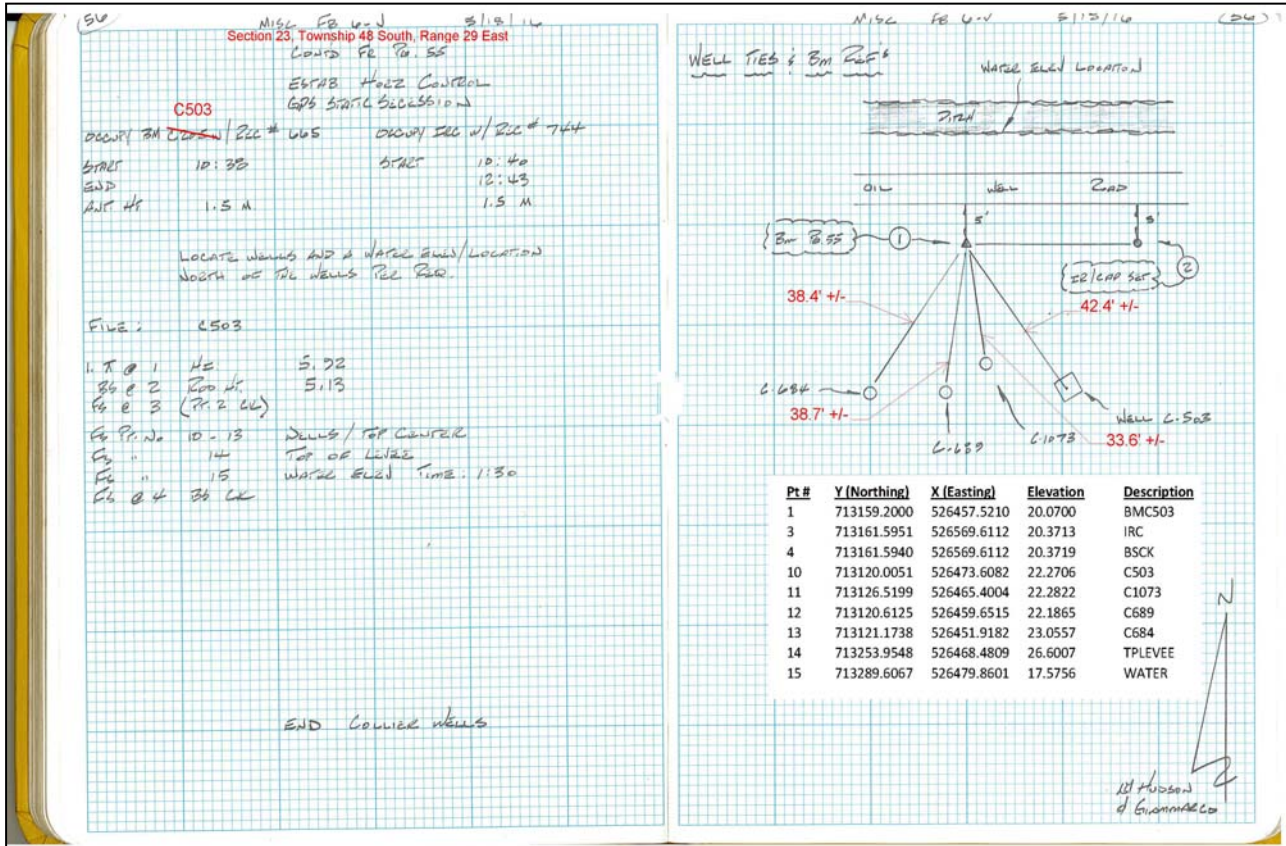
56 MISC FB 6-V 5/18/16
Section 23, Township 48 South, Range 29 East
CONT'D FR PG. 55

ESTAB HORZ CONTROL
GPS STATIC SESSION

C503
OCCUPY BM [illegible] / REC # 665 OCCUPY IRC W/ REC # 744
START 10:38 START 10:40
END 12:43
ANT HT 1.5 M 1.5 M

LOCATE WELLS AND A WATER ELEV/LOCATION NORTH OF THE WELLS PER REQ.

FILE: C503

1. Π @ 1 HI 5.92
BS @ 2 ROD HT 5.13
FS @ 3 (PT. 2 CK)

FS PT. NO 10 - 13 WELLS / TOP CENTER
FS " 14 TOP OF LEVEE
FS " 15 WATER ELEV TIME: 1:30
FS @ 4 BS CK

END COLLIER WELLS

MISC FB 6-V 5/18/16 56

WELL TIES & BM REF'S

WATER ELEV LOCATION
DITCH

OIL WELL ROAD

BM PG.55 1
5' 5'
IR/CAP SET 2

38.4' +/-
42.4' +/-
C-684
38.7' +/-
C-689
C-1073
33.6' +/-
WELL C-503

| Pt # | Y (Northing) | X (Easting) | Elevation | Description |
|---|---|---|---|---|
| 1 | 713159.2000 | 526457.5210 | 20.0700 | BMC503 |
| 3 | 713161.5951 | 526569.6112 | 20.3713 | IRC |
| 4 | 713161.5940 | 526569.6112 | 20.3719 | BSCK |
| 10 | 713120.0051 | 526473.6082 | 22.2706 | C503 |
| 11 | 713126.5199 | 526465.4004 | 22.2822 | C1073 |
| 12 | 713120.6125 | 526459.6515 | 22.1865 | C689 |
| 13 | 713121.1738 | 526451.9182 | 23.0557 | C684 |
| 14 | 713253.9548 | 526468.4809 | 26.6007 | TPLEVEE |
| 15 | 713289.6067 | 526479.8601 | 17.5756 | WATER |

N

W HUDSON
J GIAMMARCO